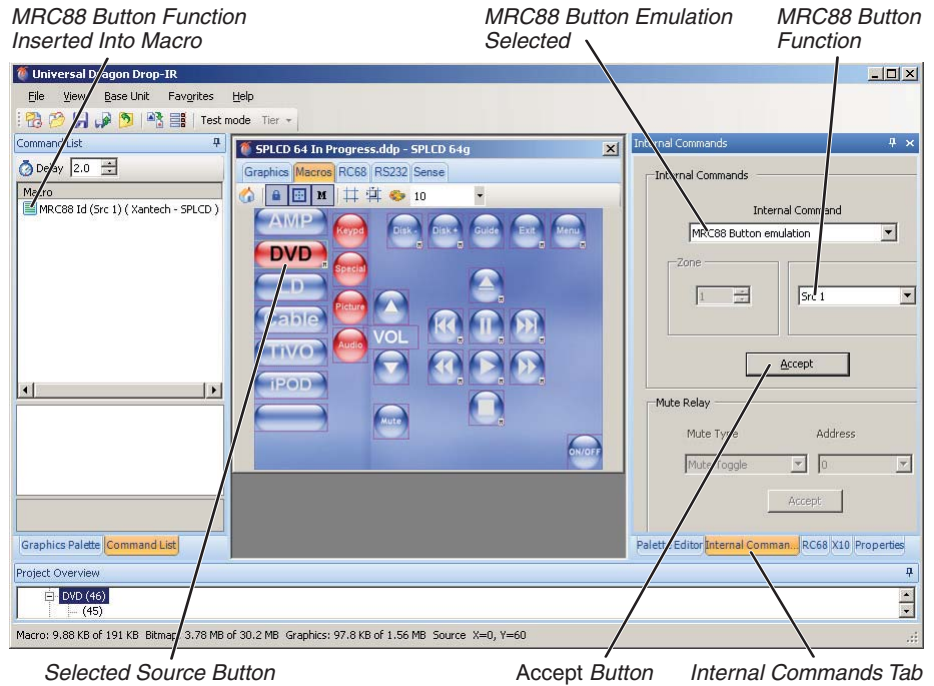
MRC88 Button Function Inserted Into Macro

MRC88 Button Emulation Selected

MRC88 Button Function

Universal Dragon Drop-IR

File View Base Unit Favorites Help

Test mode Tier

Command List

Delay 2.0

Macro

MRC88 Id (Src 1) ( Xantech - SPLCD )

SPLCD 64 In Progress.ddp - SPLCD 64g

Graphics Macros RC68 RS232 Sense

10

AMP

DVD

CD

Cable

TIVO

iPOD

Keypd

Special

Picture

Audio

Disk -

Disk +

Guide

Exit

Menu

VOL

Mute

ON/OFF

Internal Commands

Internal Commands

Internal Command

MRC88 Button emulation

Zone

1

Src 1

Accept

Mute Relay

Mute Type

Address

Mute Toggle

0

Accept

Graphics Palette Command List

Palette Editor Internal Comman... RC68 X10 Properties

Project Overview

DVD (46)

(45)

Macro: 9.88 KB of 191 KB Bitmap: 3.78 MB of 30.2 MB Graphics: 97.8 KB of 1.56 MB Source X=0, Y=60

Selected Source Button

Accept Button

Internal Commands Tab